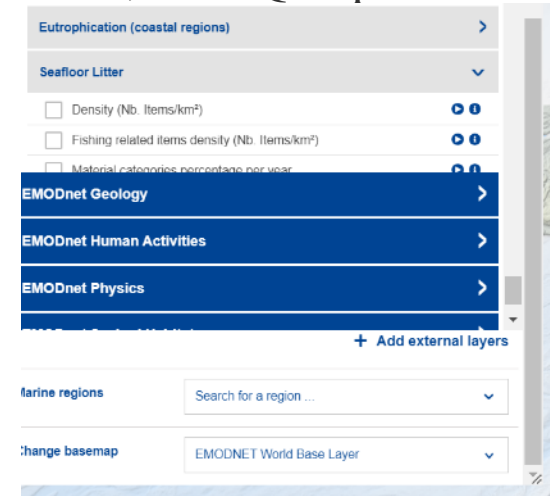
Eutrophication (coastal regions)

Seafloor Litter

Density (Nb. Items/km²)

Fishing related items density (Nb. Items/km²)

Material categories percentage per year

EMODnet Geology

EMODnet Human Activities

EMODnet Physics

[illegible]

+ Add external layers

larine regions

Search for a region ...

hange basemap

EMODNET World Base Layer